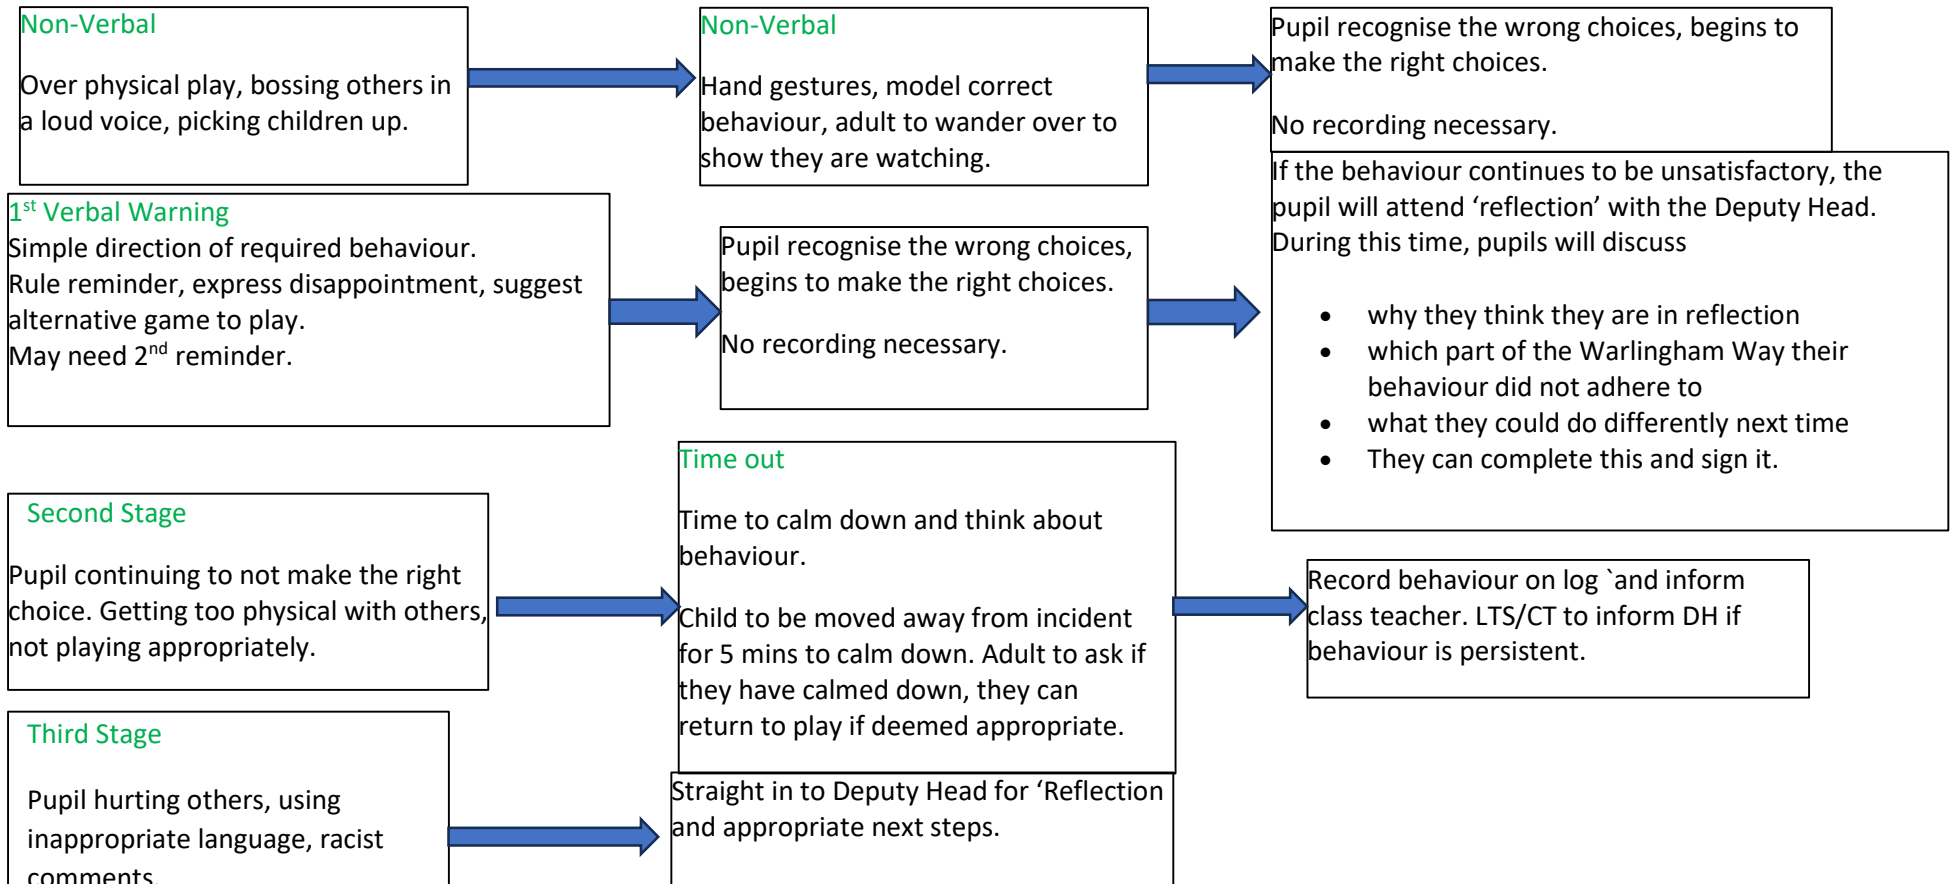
Non-Verbal

Over physical play, bossing others in a loud voice, picking children up.

Non-Verbal

Hand gestures, model correct behaviour, adult to wander over to show they are watching.

Pupil recognise the wrong choices, begins to make the right choices.

No recording necessary.

1$^{st}$ Verbal Warning
Simple direction of required behaviour.
Rule reminder, express disappointment, suggest alternative game to play.
May need 2$^{nd}$ reminder.

Pupil recognise the wrong choices, begins to make the right choices.

No recording necessary.

If the behaviour continues to be unsatisfactory, the pupil will attend 'reflection' with the Deputy Head. During this time, pupils will discuss

- why they think they are in reflection
- which part of the Warlingham Way their behaviour did not adhere to
- what they could do differently next time
- They can complete this and sign it.

Second Stage

Pupil continuing to not make the right choice. Getting too physical with others, not playing appropriately.

Time out

Time to calm down and think about behaviour.

Child to be moved away from incident for 5 mins to calm down. Adult to ask if they have calmed down, they can return to play if deemed appropriate.

Record behaviour on log `and inform class teacher. LTS/CT to inform DH if behaviour is persistent.

Third Stage

Pupil hurting others, using inappropriate language, racist comments.

Straight in to Deputy Head for 'Reflection and appropriate next steps.